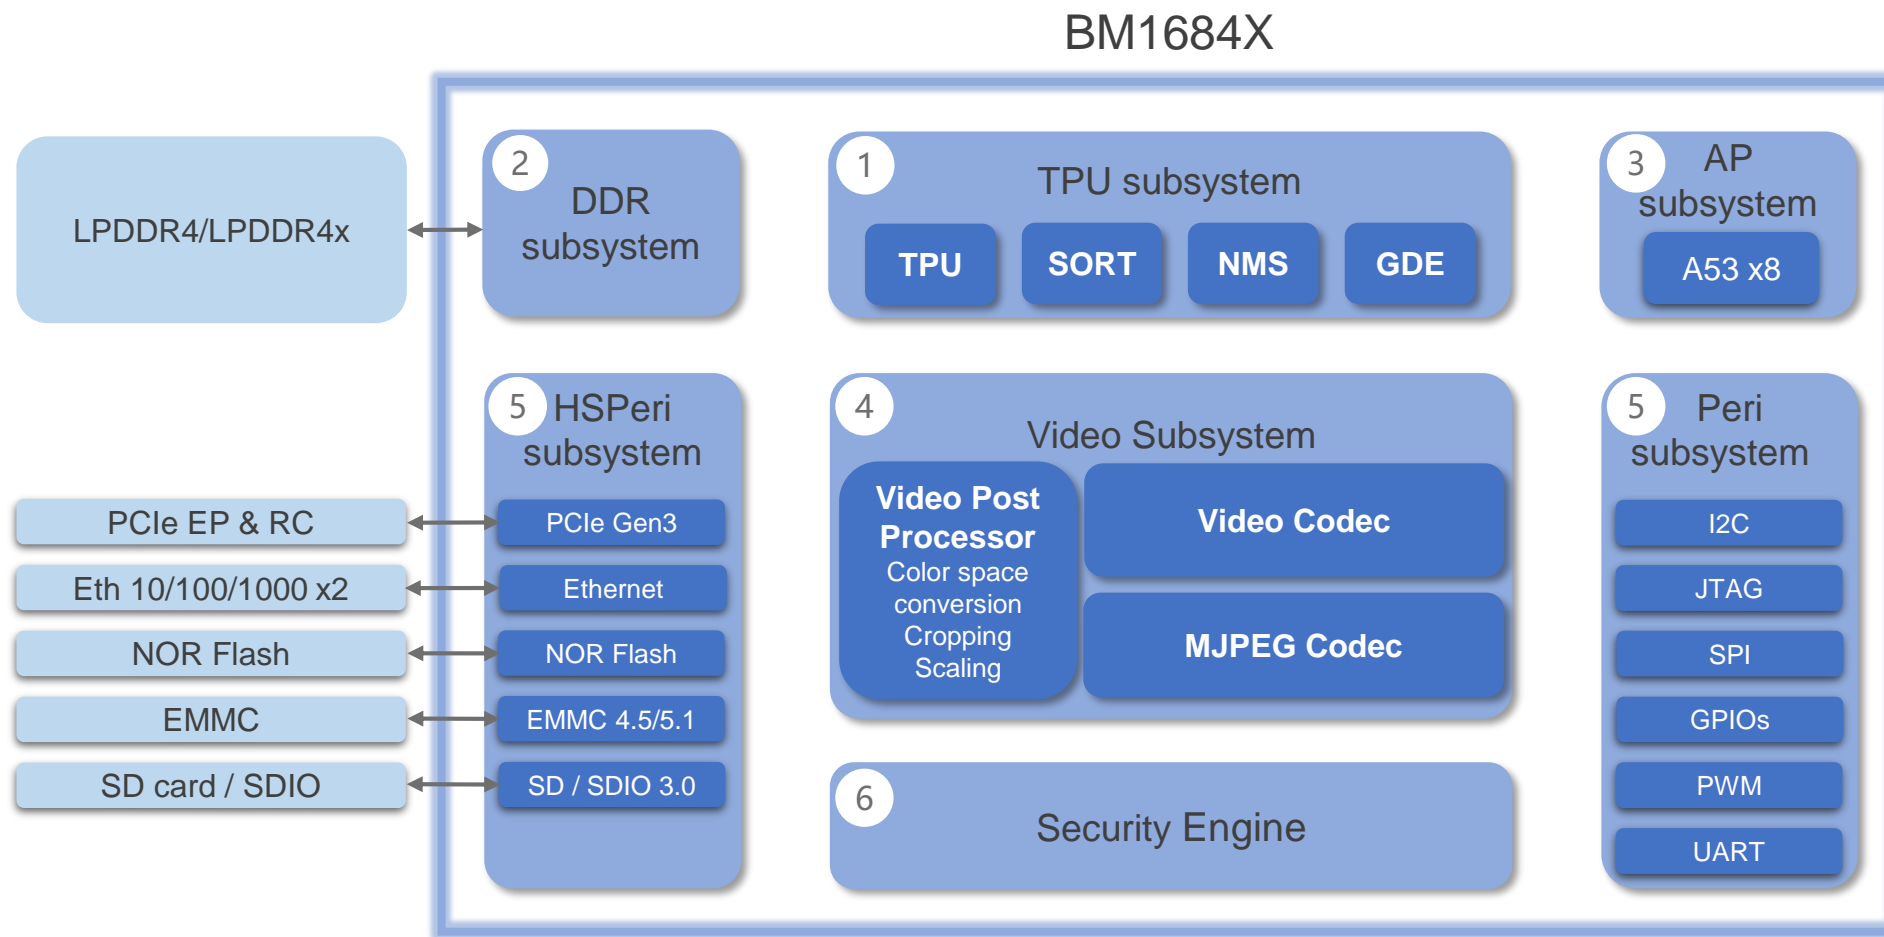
BM1684X

LPDDR4/LPDDR4x

2 DDR subsystem

1 TPU subsystem

TPU

SORT

NMS

GDE

3 AP subsystem

A53 x8

PCIe EP & RC

Eth 10/100/1000 x2

NOR Flash

EMMC

SD card / SDIO

5 HSPeri subsystem

PCIe Gen3

Ethernet

NOR Flash

EMMC 4.5/5.1

SD / SDIO 3.0

4 Video Subsystem

Video Post Processor
Color space conversion
Cropping
Scaling

Video Codec

MJPEG Codec

5 Peri subsystem

I2C

JTAG

SPI

GPIOs

PWM

UART

6 Security Engine